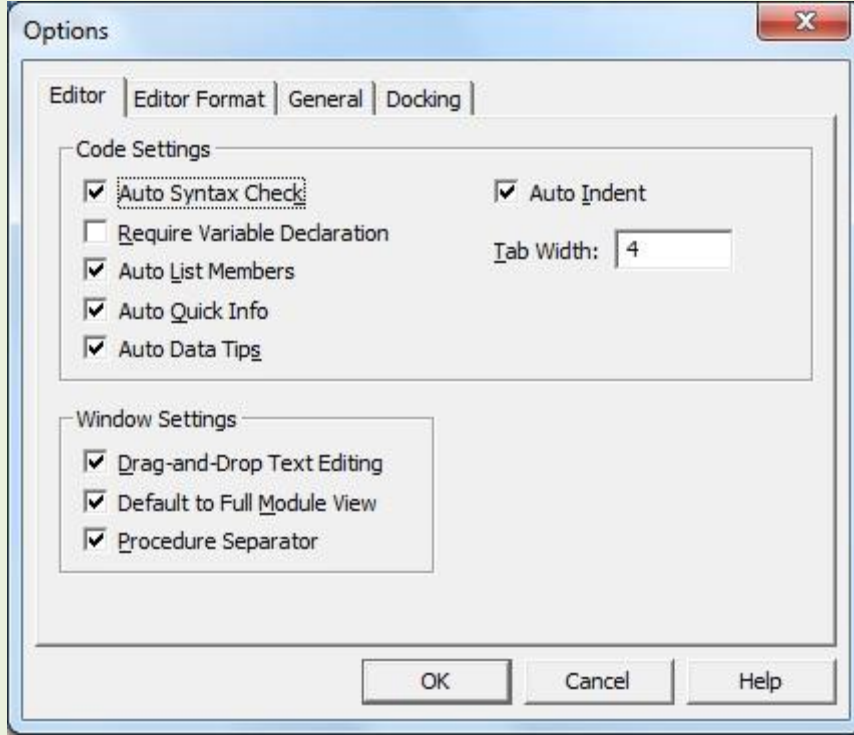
Options

Editor | Editor Format | General | Docking

Code Settings

☑ Auto Syntax Check
☐ Require Variable Declaration
☑ Auto List Members
☑ Auto Quick Info
☑ Auto Data Tips

☑ Auto Indent

Tab Width: 4

Window Settings

☑ Drag-and-Drop Text Editing
☑ Default to Full Module View
☑ Procedure Separator

OK | Cancel | Help